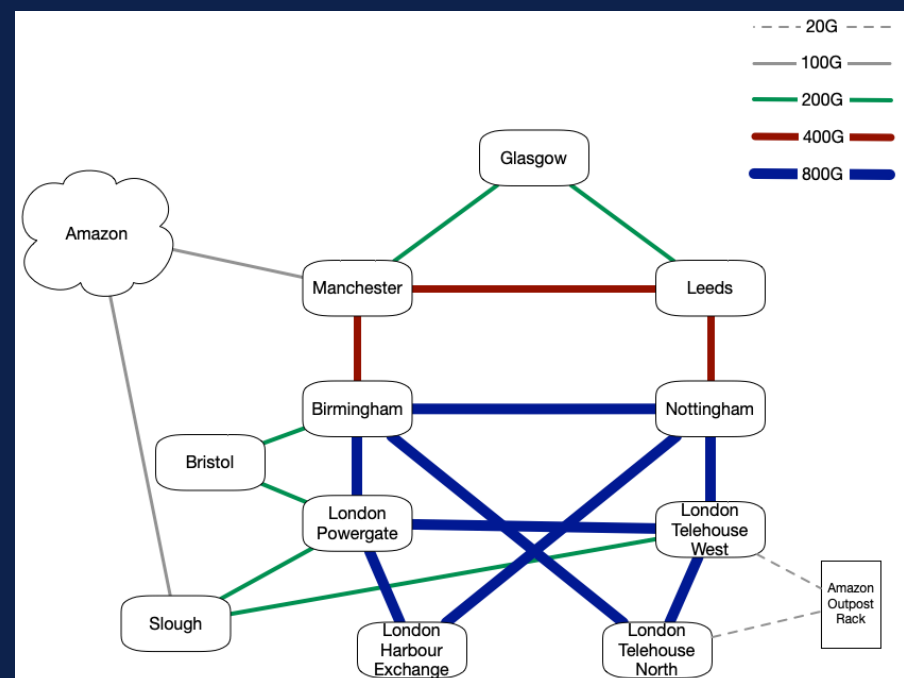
20G
100G
200G
400G
800G

Glasgow

Amazon

Manchester

Leeds

Birmingham

Nottingham

Bristol

London Powergate

London Telehouse West

Amazon Outpost Rack

Slough

London Harbour Exchange

London Telehouse North